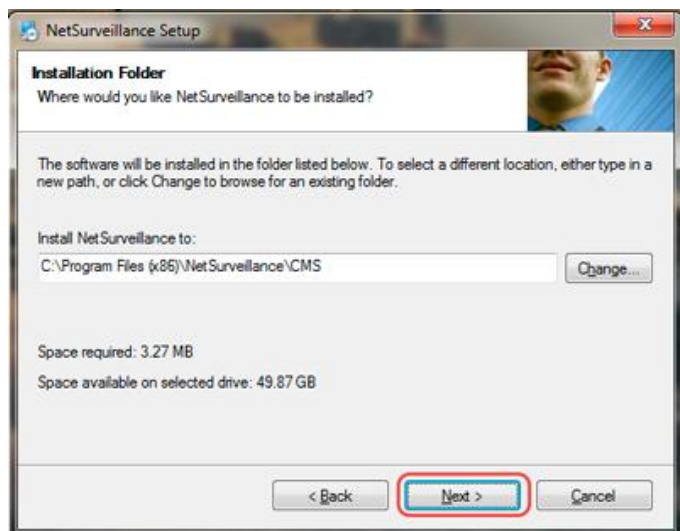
NetSurveillance Setup

Installation Folder
Where would you like NetSurveillance to be installed?

The software will be installed in the folder listed below. To select a different location, either type in a new path, or click Change to browse for an existing folder.

Install NetSurveillance to:
C:\Program Files (x86)\NetSurveillance\CMS
Change...

Space required: 3.27 MB
Space available on selected drive: 49.87 GB

< Back
Next >
Cancel